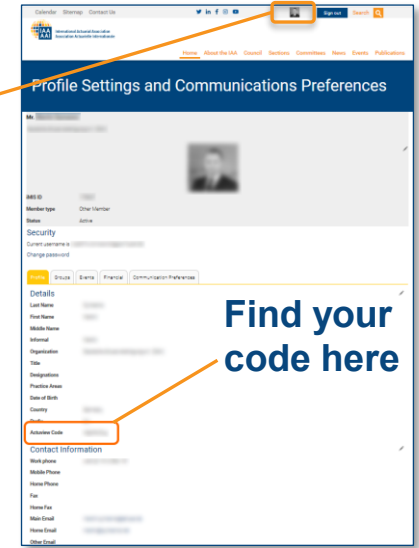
Calendar Sitemap Contact Us

Sign out Search

IAA AAI International Actuarial Association Association Actuarielle Internationale

Home About the IAA Council Sections Committees News Events Publications

Profile Settings and Communications Preferences

Mr. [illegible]

IAA ID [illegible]

Member type Other Member

Status Active

Security

Current username is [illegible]

Change password

Profile Groups Events Financial Communication Preferences

Details

Last Name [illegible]

First Name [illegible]

Middle Name

Informal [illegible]

Organization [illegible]

Title

Designations

Practice Areas

Date of Birth

Country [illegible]

Actuview Code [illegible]

Find your code here

Contact Information

Work phone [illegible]

Mobile Phone

Home Phone

Fax

Home Fax

Main Email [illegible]

Home Email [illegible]

Other Email